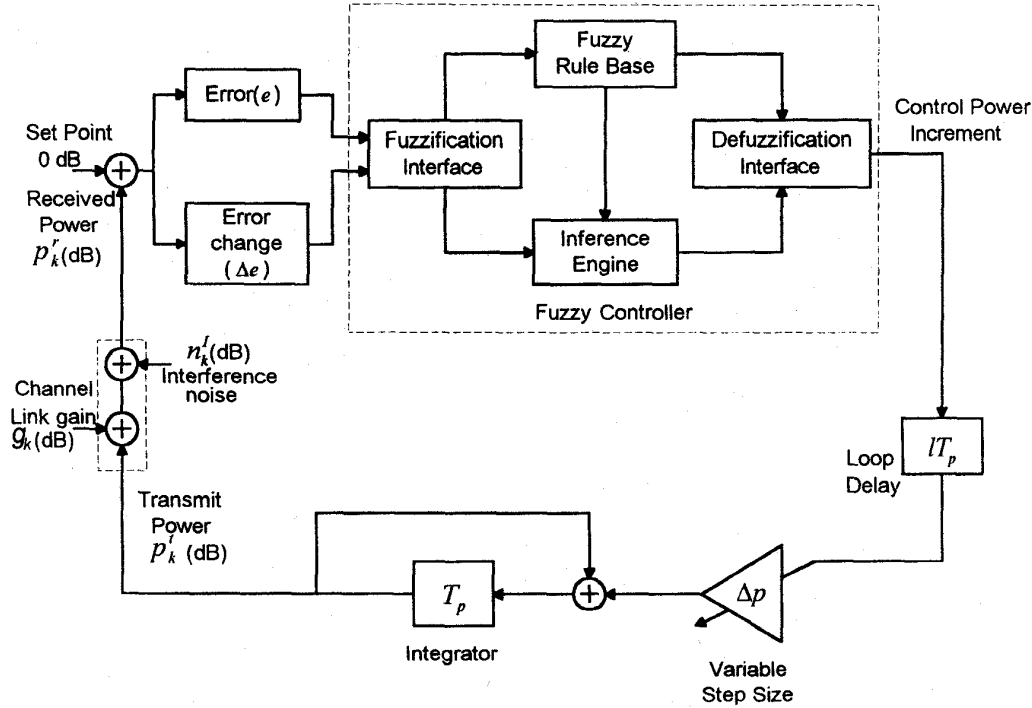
Set Point
0 dB

Received Power
$p_k^r$(dB)

Error($e$)

Error change
($\Delta e$)

Fuzzy Rule Base

Fuzzification Interface

Inference Engine

Defuzzification Interface

Fuzzy Controller

Control Power Increment

$n_k^I$(dB)
Interference noise

Channel

Link gain
$g_k$(dB)

$lT_p$

Loop Delay

Transmit Power
$p_k^t$ (dB)

$T_p$

Integrator

$\Delta p$

Variable Step Size